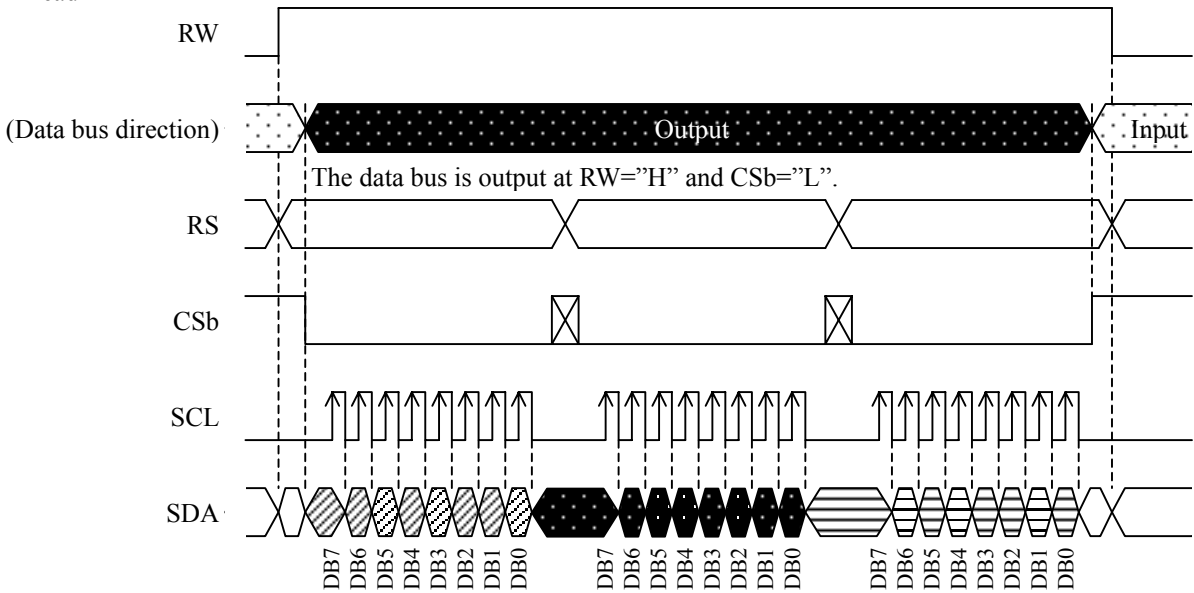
RW

(Data bus direction)

Output

Input

The data bus is output at RW="H" and CSb="L".

RS

CSb

SCL

SDA

DB7 DB6 DB5 DB4 DB3 DB2 DB1 DB0

DB7 DB6 DB5 DB4 DB3 DB2 DB1 DB0

DB7 DB6 DB5 DB4 DB3 DB2 DB1 DB0